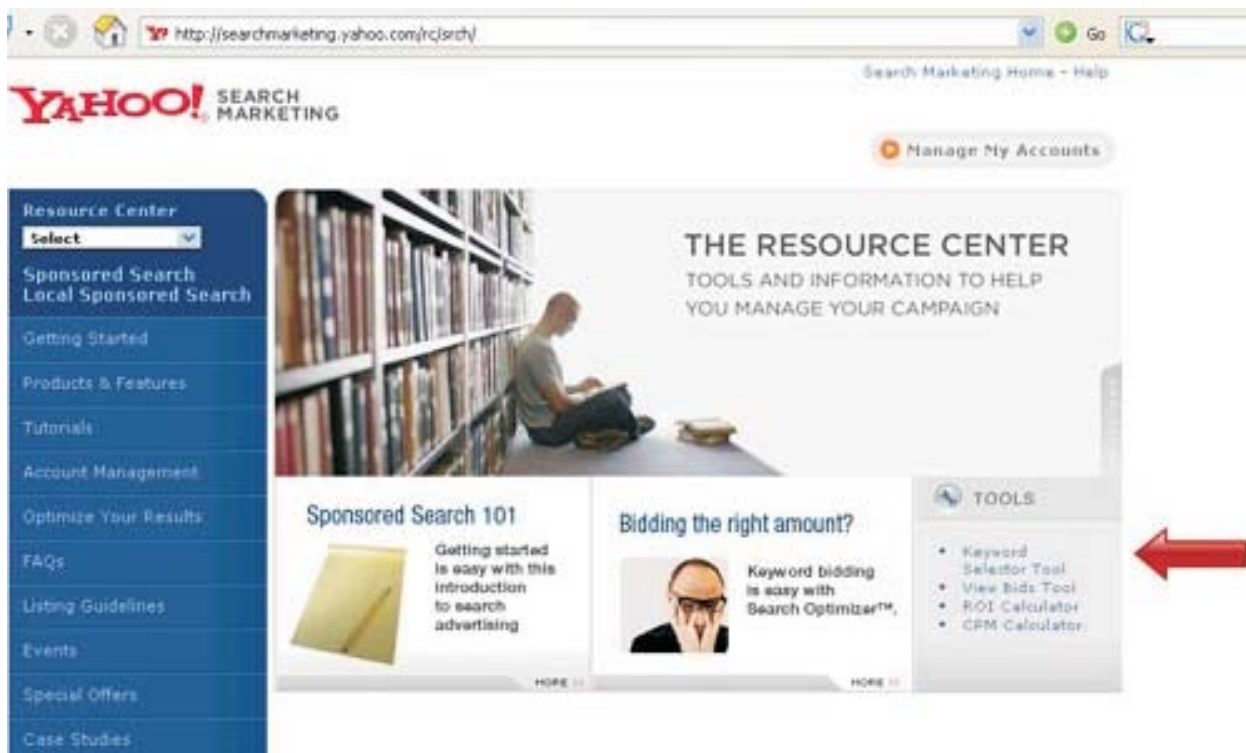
http://searchmarketing.yahoo.com/rc/srch/

Go

Search Marketing Home - Help

YAHOO! SEARCH MARKETING

Manage My Accounts

Resource Center

Select

Sponsored Search
Local Sponsored Search

Getting Started

Products & Features

Tutorials

Account Management

Optimize Your Results

FAQs

Listing Guidelines

Events

Special Offers

Case Studies

THE RESOURCE CENTER

TOOLS AND INFORMATION TO HELP YOU MANAGE YOUR CAMPAIGN

Sponsored Search 101

Getting started is easy with this introduction to search advertising

MORE

Bidding the right amount?

Keyword bidding is easy with Search Optimizer™.

MORE

TOOLS

- Keyword Selector Tool
- View Bids Tool
- ROI Calculator
- CPM Calculator